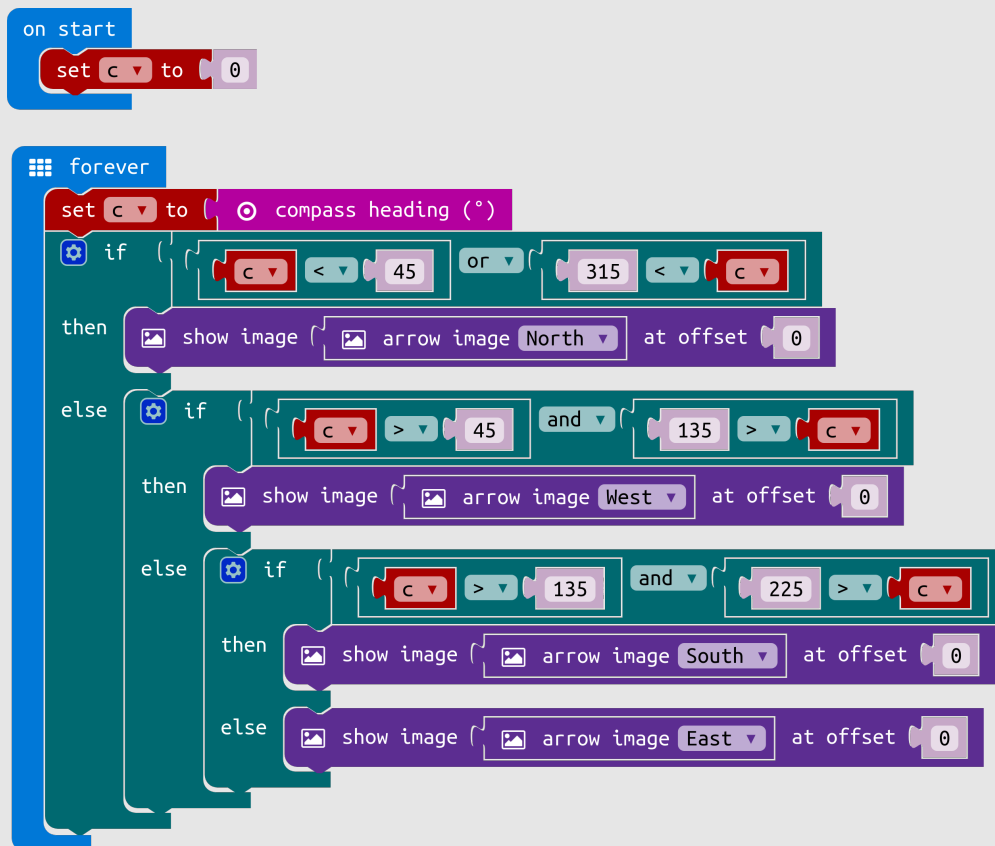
on start
set c ▼ to 0

forever
set c ▼ to compass heading (°)
if c < ▼ 45 or ▼ 315 < ▼ c
then show image arrow image North ▼ at offset 0
else if c > ▼ 45 and ▼ 135 > ▼ c
then show image arrow image West ▼ at offset 0
else if c > ▼ 135 and ▼ 225 > ▼ c
then show image arrow image South ▼ at offset 0
else show image arrow image East ▼ at offset 0